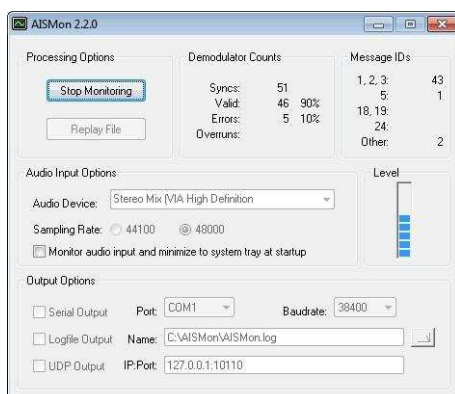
AISMon 2.2.0

Processing Options

Stop Monitoring

Replay File

Demodulator Counts

Syncs: 51
Valid: 46 90%
Errors: 5 10%
Overruns:

Message IDs

1, 2, 3: 43
5: 1
18, 19:
24:
Other: 2

Audio Input Options

Audio Device: Stereo Mix (VIA High Definition

Sampling Rate: 44100 48000

Monitor audio input and minimize to system tray at startup

Level

Output Options

Serial Output Port: COM1 Baudrate: 38400

Logfile Output Name: C:\AISMon\AISMon.log

UDP Output IP:Port: 127.0.0.1:10110